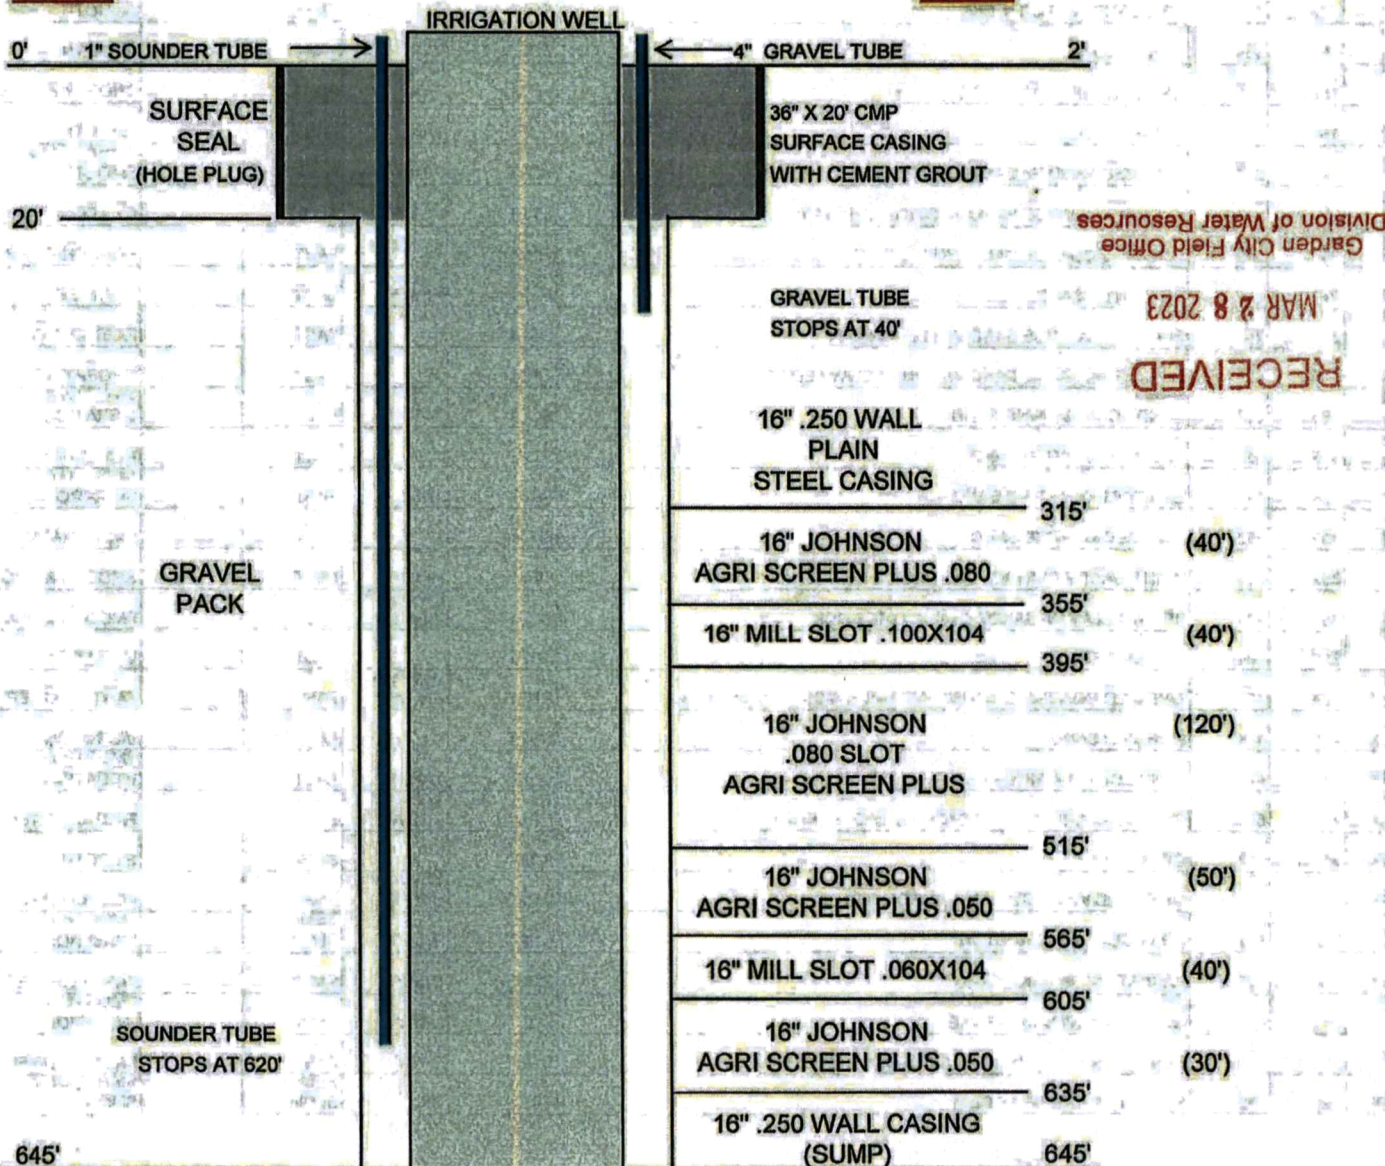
IRRIGATION WELL

0' 1" SOUNDER TUBE

4" GRAVEL TUBE 2'

SURFACE SEAL (HOLE PLUG)

36" X 20' CMP SURFACE CASING WITH CEMENT GROUT

20'

Division of Water Resources
Garden City Field Office

GRAVEL TUBE STOPS AT 40'

MAR 2 8 2023

RECEIVED

16" .250 WALL PLAIN STEEL CASING

315'

16" JOHNSON AGRI SCREEN PLUS .080 (40')

GRAVEL PACK

355'

16" MILL SLOT .100X104 (40')

395'

16" JOHNSON .080 SLOT AGRI SCREEN PLUS (120')

515'

16" JOHNSON AGRI SCREEN PLUS .050 (50')

565'

16" MILL SLOT .060X104 (40')

605'

SOUNDER TUBE STOPS AT 620'

16" JOHNSON AGRI SCREEN PLUS .050 (30')

635'

16" .250 WALL CASING (SUMP)

645' 645'